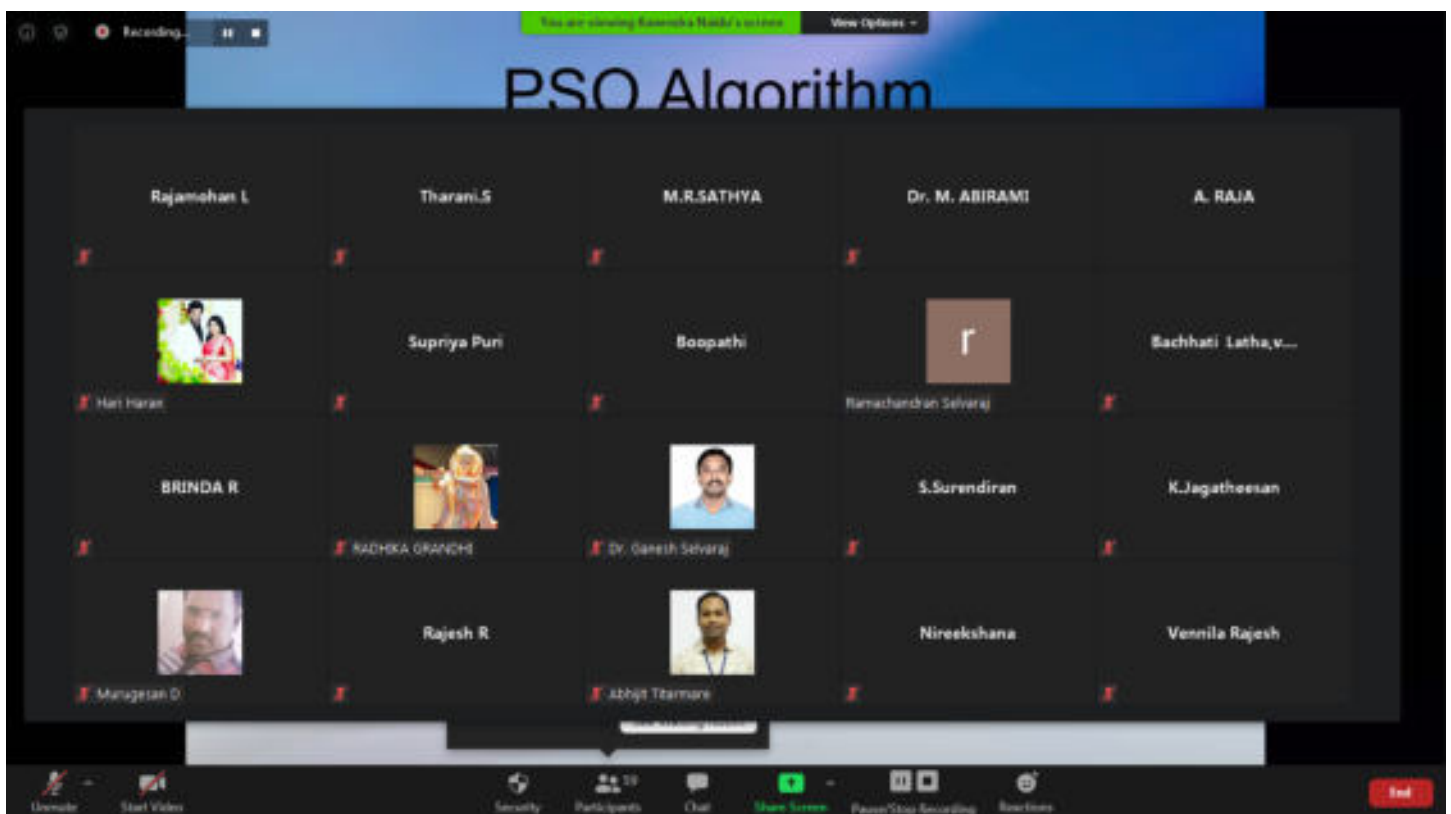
Recording...

You are viewing Ravendra Naidu's screen

View Options

PSO Algorithm

Rajamohan L

Tharani.S

M.R.SATHYA

Dr. M. ABIRAMI

A. RAJA

Hari Haran

Supriya Puri

Boopathi

r

Ramachandran Selvaraj

Bachhati Latha,v...

BRINDA R

RADHIKA GRANDHI

Dr. Ganesh Selvaraj

S.Surendiran

K.Jagatheesan

Murugesan D

Rajesh R

Abhijit Titarmare

Nireekshana

Vennila Rajesh

Unmute

Start Video

Security

Participants 59

Chat

Share Screen

Pause/Stop Recording

Reactions

End